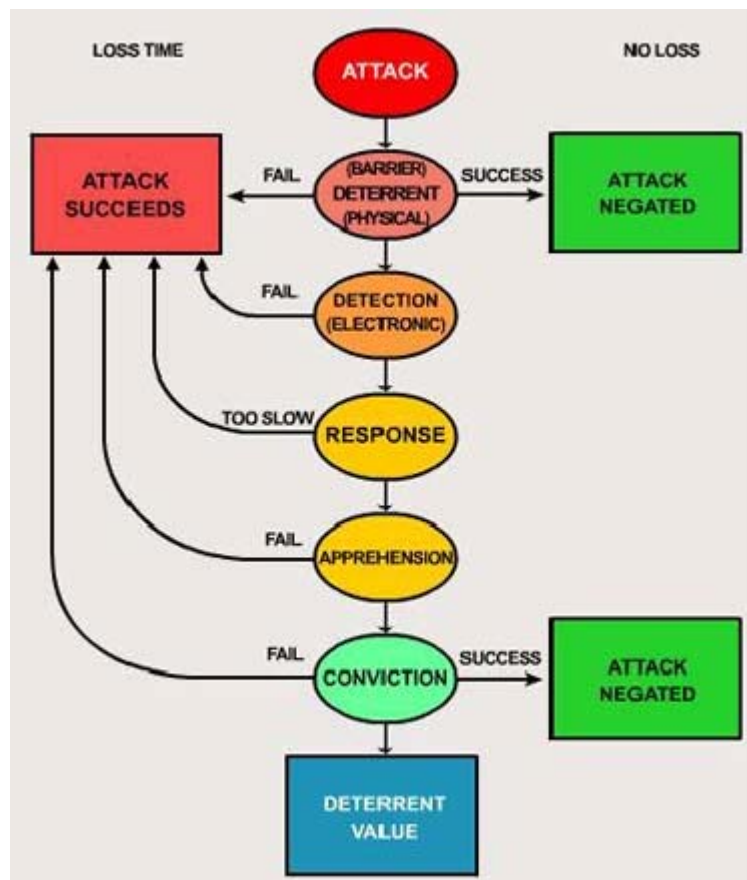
LOSS TIME

ATTACK

NO LOSS

ATTACK SUCCEEDS

FAIL

(BARRIER) DETERRENT (PHYSICAL)

SUCCESS

ATTACK NEGATED

FAIL

DETECTION (ELECTRONIC)

TOO SLOW

RESPONSE

FAIL

APPREHENSION

FAIL

CONVICTION

SUCCESS

ATTACK NEGATED

DETERRENT VALUE